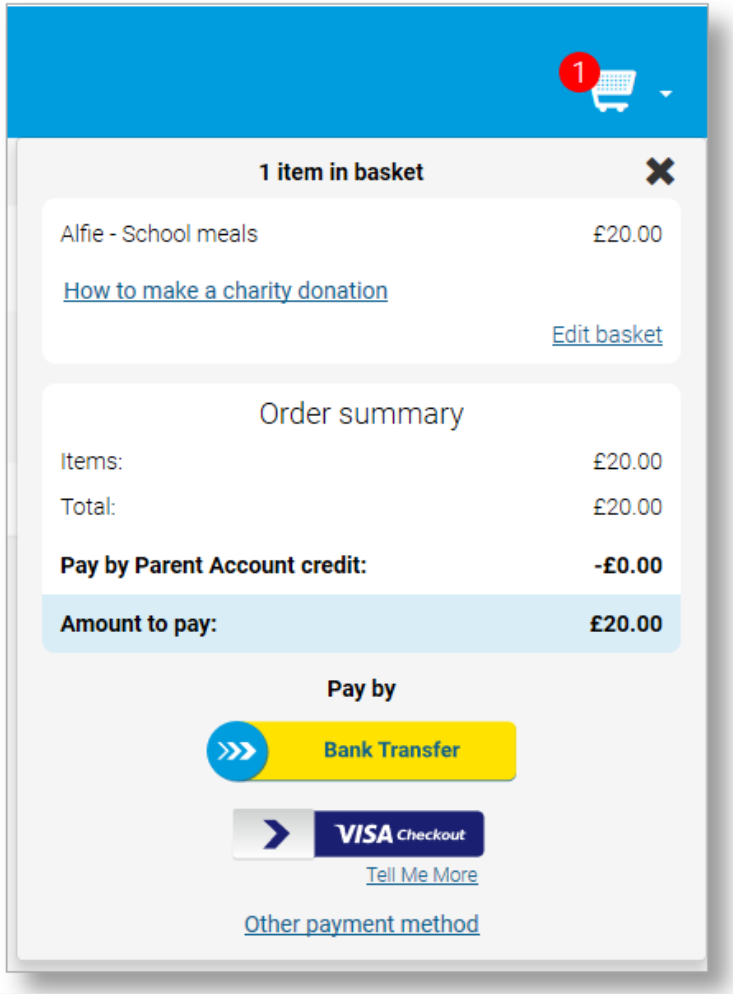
1

1 item in basket

Alfie - School meals £20.00

How to make a charity donation

Edit basket

Order summary

| | |
|---|---|
| Items: | £20.00 |
| Total: | £20.00 |
| **Pay by Parent Account credit:** | **-£0.00** |
| **Amount to pay:** | **£20.00** |

Pay by

Bank Transfer

VISA Checkout

Tell Me More

Other payment method